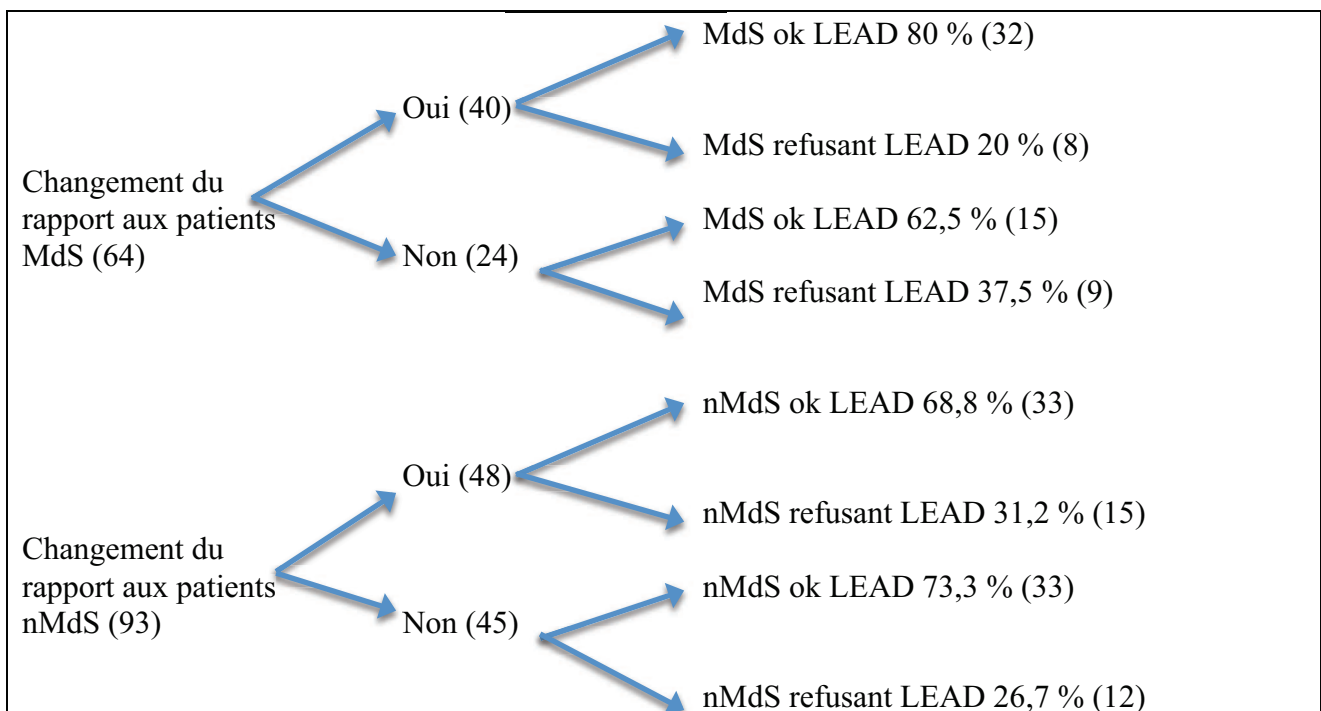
MdS ok LEAD 80 % (32)

Oui (40)

MdS refusant LEAD 20 % (8)

Changement du rapport aux patients MdS (64)

MdS ok LEAD 62,5 % (15)

Non (24)

MdS refusant LEAD 37,5 % (9)

nMdS ok LEAD 68,8 % (33)

Oui (48)

nMdS refusant LEAD 31,2 % (15)

Changement du rapport aux patients nMdS (93)

nMdS ok LEAD 73,3 % (33)

Non (45)

nMdS refusant LEAD 26,7 % (12)